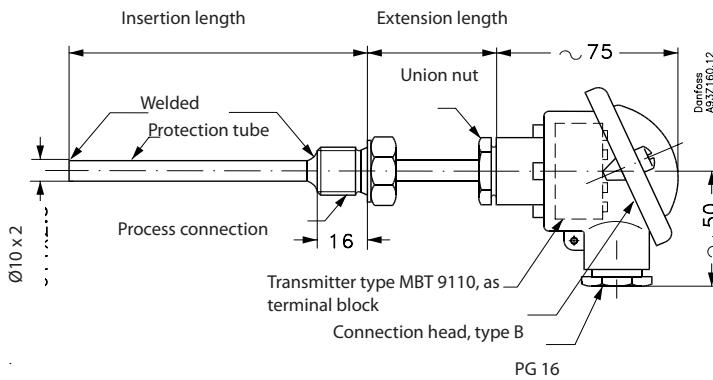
Insertion length

Extension length

~75

Danfoss
A937160.12

Union nut

Welded

Protection tube

Process connection

16

Ø10 x 2

50

Transmitter type MBT 9110, as terminal block

Connection head, type B

PG 16